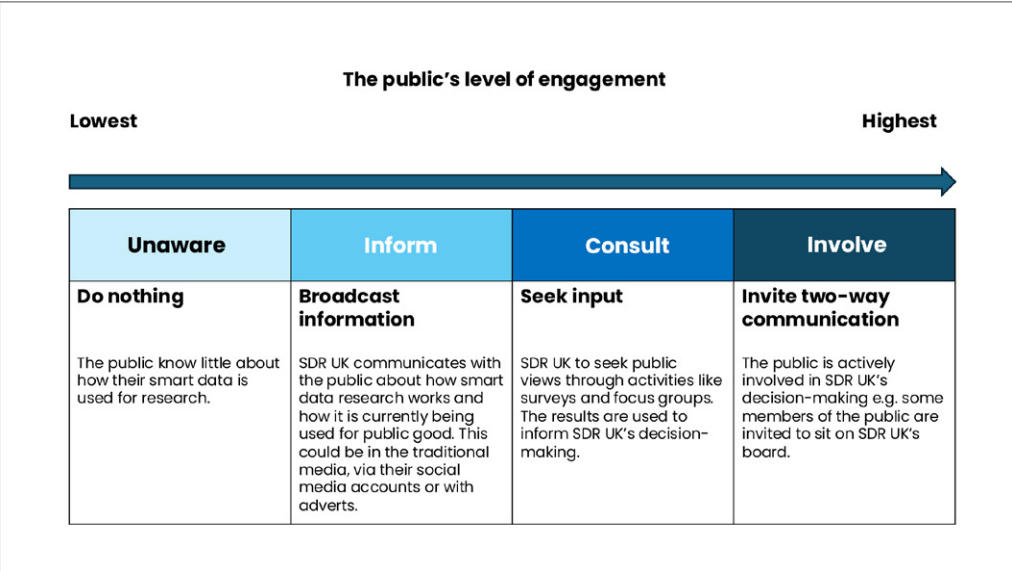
The public's level of engagement

Lowest

Highest

| Unaware | Inform | Consult | Involve |
|---|---|---|---|
| **Do nothing**<br><br>The public know little about how their smart data is used for research. | **Broadcast information**<br><br>SDR UK communicates with the public about how smart data research works and how it is currently being used for public good. This could be in the traditional media, via their social media accounts or with adverts. | **Seek input**<br><br>SDR UK to seek public views through activities like surveys and focus groups. The results are used to inform SDR UK's decision-making. | **Invite two-way communication**<br><br>The public is actively involved in SDR UK's decision-making e.g. some members of the public are invited to sit on SDR UK's board. |